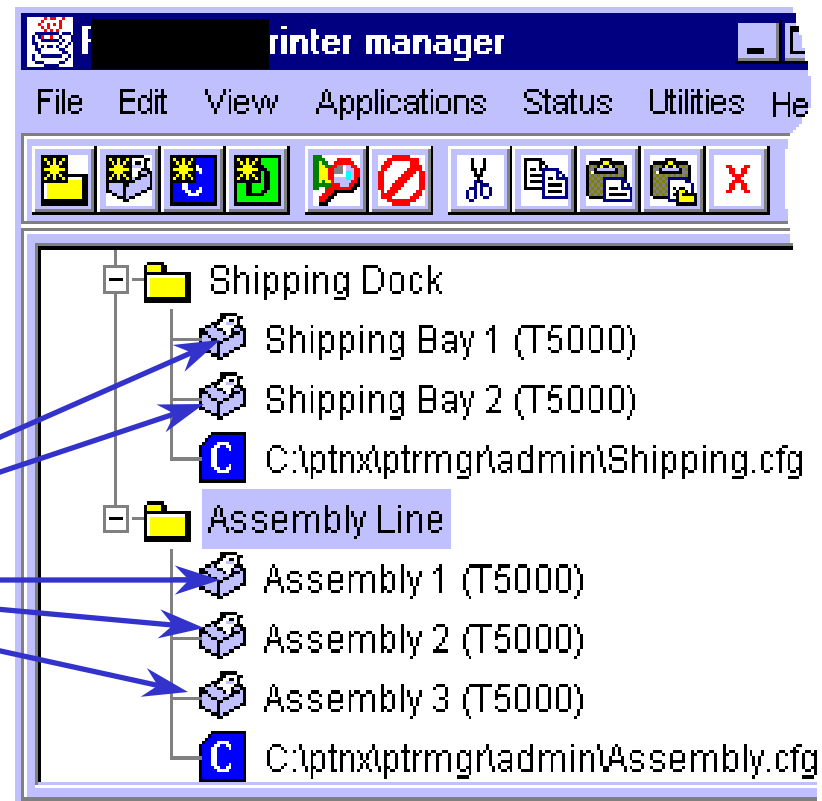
P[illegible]rinter manager

File Edit View Applications Status Utilities He

Shipping Dock
Shipping Bay 1 (T5000)
Shipping Bay 2 (T5000)
C:\ptnx\ptrmgr\admin\Shipping.cfg
Assembly Line
Assembly 1 (T5000)
Assembly 2 (T5000)
Assembly 3 (T5000)
C:\ptnx\ptrmgr\admin\Assembly.cfg